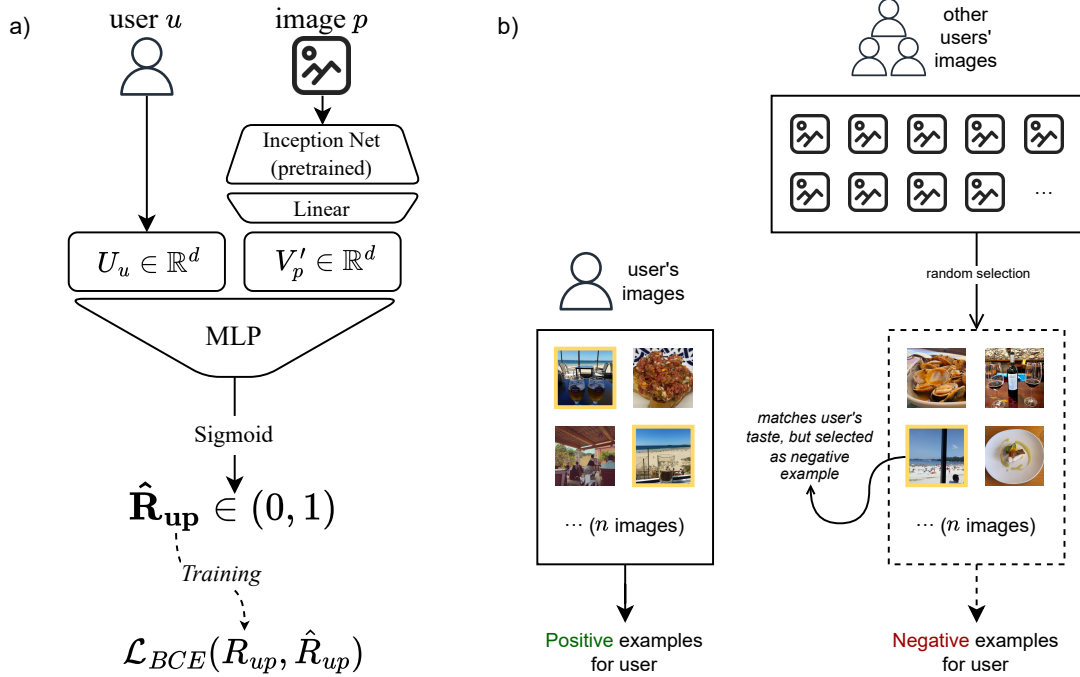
a)

user $u$

image $p$

Inception Net (pretrained)

Linear

$U_u \in \mathbb{R}^d$

$V'_p \in \mathbb{R}^d$

MLP

Sigmoid

$\hat{\mathbf{R}}_{\mathbf{up}} \in (0,1)$

Training

$\mathcal{L}_{BCE}(R_{up}, \hat{R}_{up})$

b)

other users' images

…

random selection

user's images

matches user's taste, but selected as negative example

… ($n$ images)

… ($n$ images)

Positive examples for user

Negative examples for user